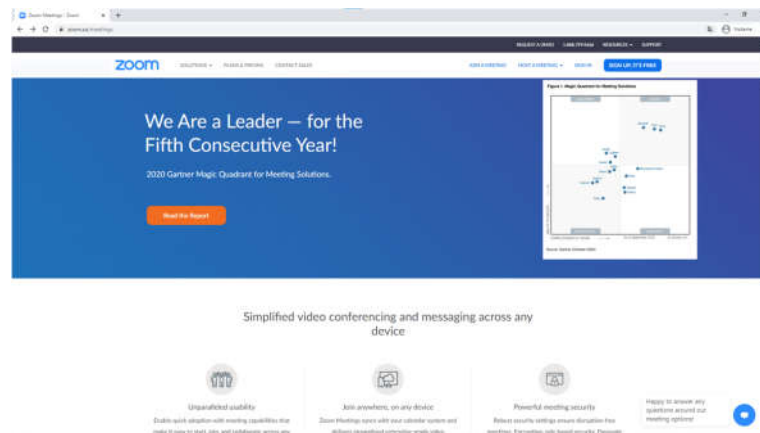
Zoom Meetings - Zoom

zoom.us/meetings

REQUEST A DEMO   1.888.799.9666   RESOURCES   SUPPORT

zoom   SOLUTIONS   PLANS & PRICING   CONTACT SALES

JOIN A MEETING   HOST A MEETING   SIGN IN   SIGN UP, IT'S FREE

We Are a Leader — for the Fifth Consecutive Year!

2020 Gartner Magic Quadrant for Meeting Solutions.

Read the Report

Figure 1. Magic Quadrant for Meeting Solutions

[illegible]

Simplified video conferencing and messaging across any device

Unparalleled usability

Enable quick adoption with meeting capabilities that make it easy to start, join, and collaborate across any

Join anywhere, on any device

Zoom Meetings syncs with your calendar system and delivers streamlined enterprise-grade video

Powerful meeting security

Robust security settings ensure disruption-free meetings. Encryption, role-based security, Passcode

Happy to answer any questions around our meeting options!